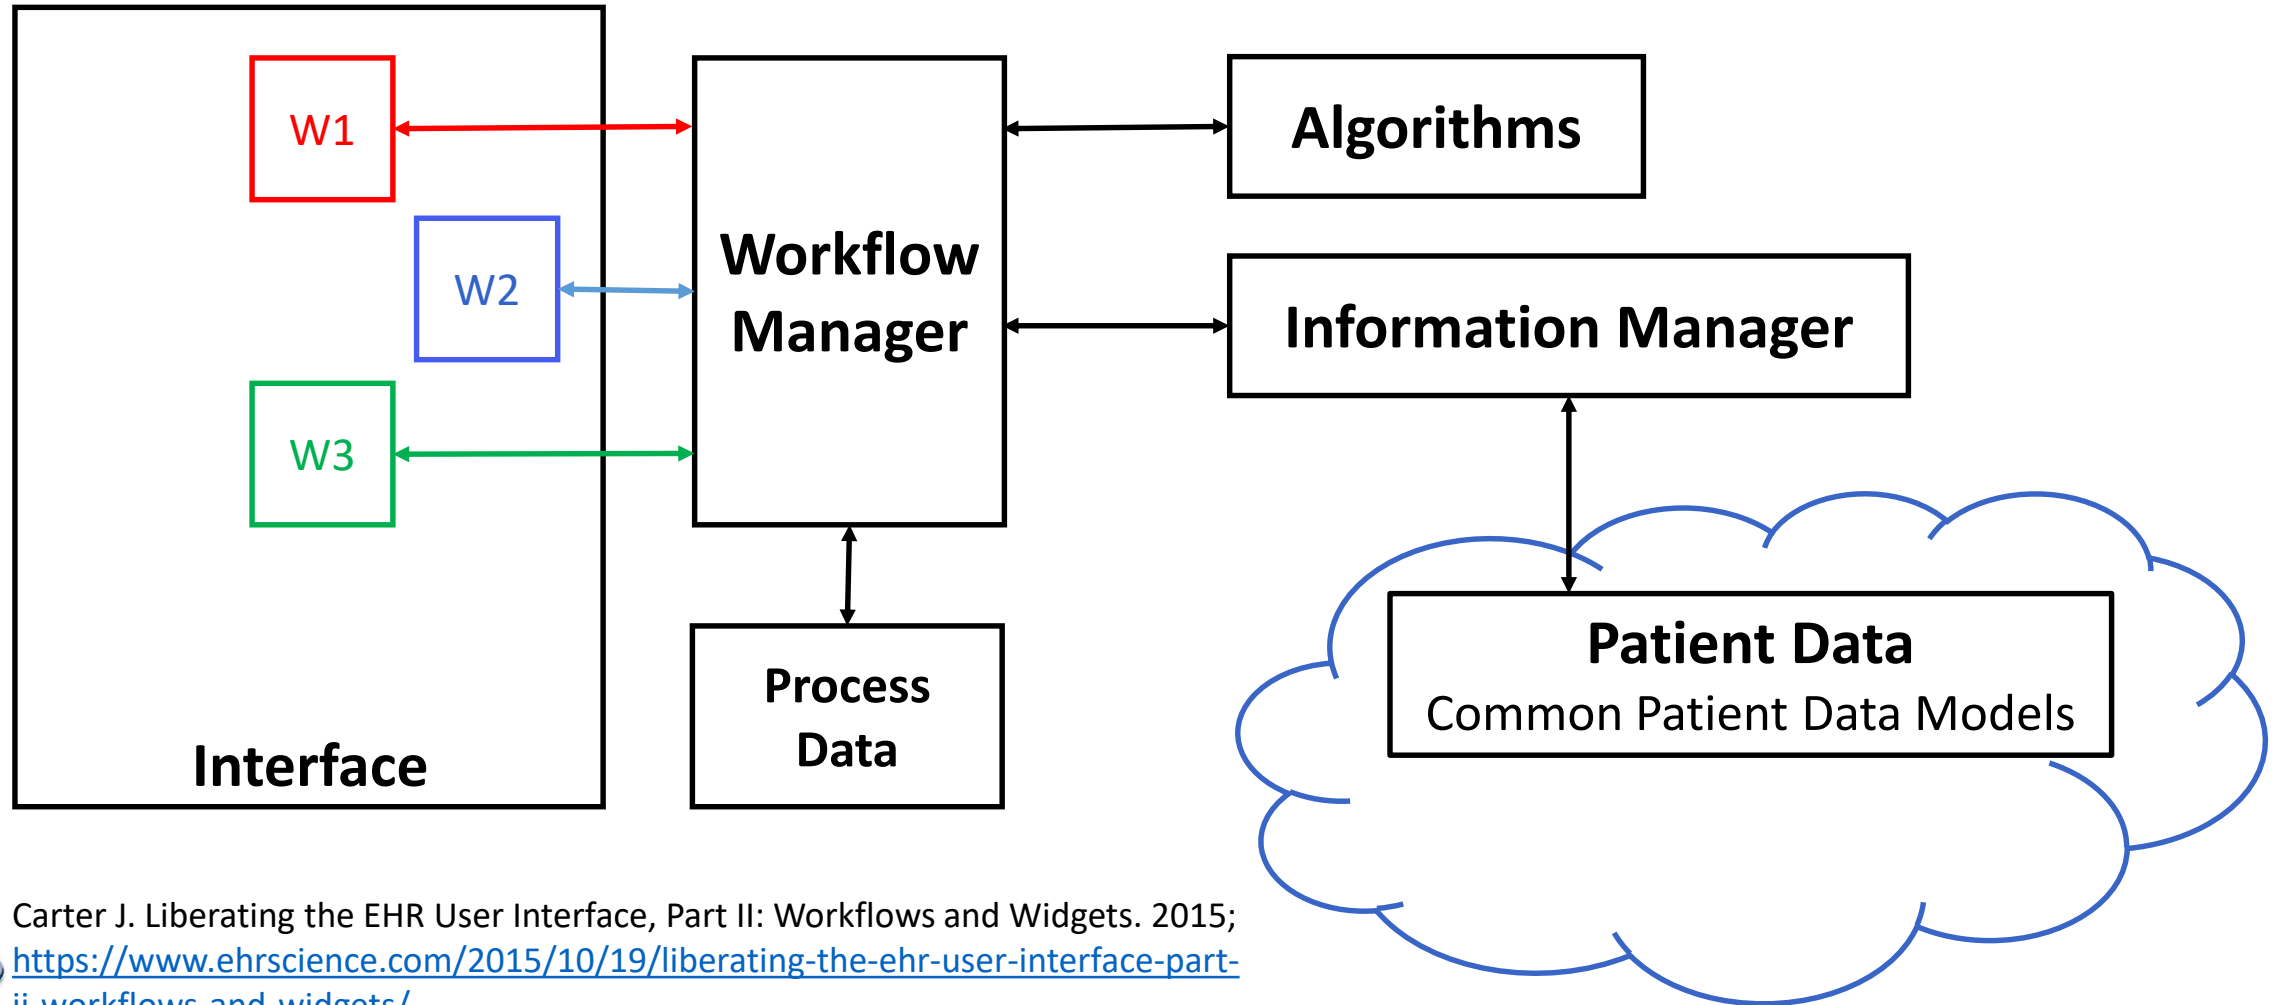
W1

W2

W3

Interface

Workflow Manager

Process Data

Algorithms

Information Manager

Patient Data
Common Patient Data Models

Carter J. Liberating the EHR User Interface, Part II: Workflows and Widgets. 2015; https://www.ehrscience.com/2015/10/19/liberating-the-ehr-user-interface-part-ii-workflows-and-widgets/